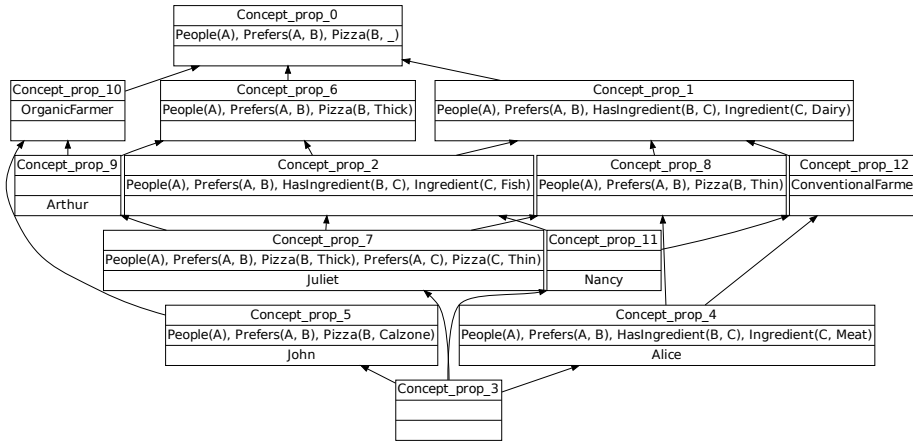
Concept_prop_0
People(A), Prefers(A, B), Pizza(B, _)

Concept_prop_10
OrganicFarmer

Concept_prop_6
People(A), Prefers(A, B), Pizza(B, Thick)

Concept_prop_1
People(A), Prefers(A, B), HasIngredient(B, C), Ingredient(C, Dairy)

Concept_prop_9
Arthur

Concept_prop_2
People(A), Prefers(A, B), HasIngredient(B, C), Ingredient(C, Fish)

Concept_prop_8
People(A), Prefers(A, B), Pizza(B, Thin)

Concept_prop_12
ConventionalFarme

Concept_prop_7
People(A), Prefers(A, B), Pizza(B, Thick), Prefers(A, C), Pizza(C, Thin)
Juliet

Concept_prop_11
Nancy

Concept_prop_5
People(A), Prefers(A, B), Pizza(B, Calzone)
John

Concept_prop_4
People(A), Prefers(A, B), HasIngredient(B, C), Ingredient(C, Meat)
Alice

Concept_prop_3